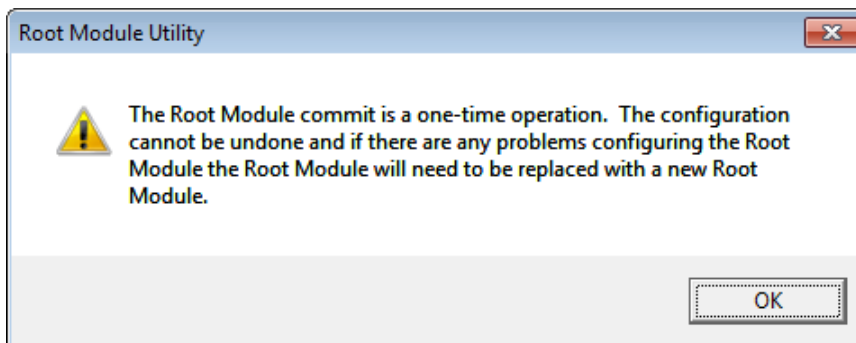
Root Module Utility

The Root Module commit is a one-time operation.  The configuration cannot be undone and if there are any problems configuring the Root Module the Root Module will need to be replaced with a new Root Module.

OK